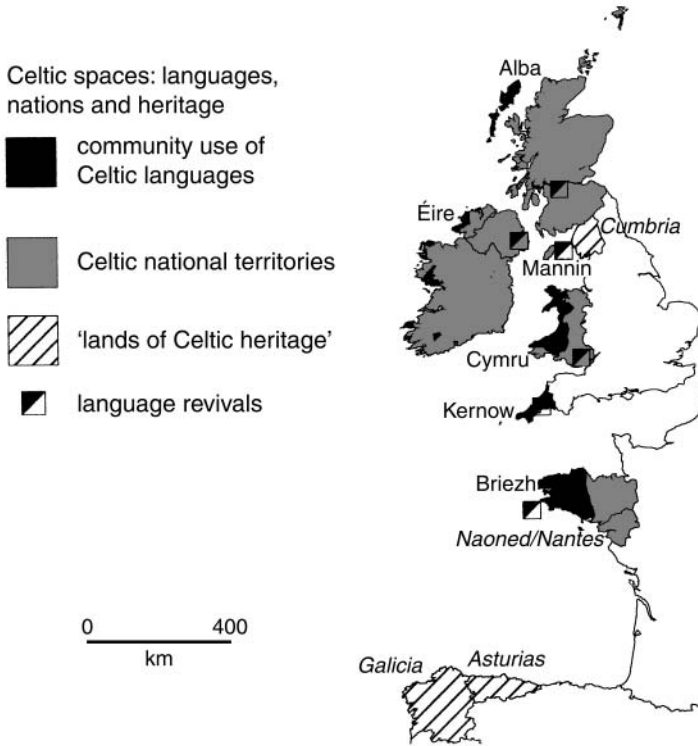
Celtic spaces: languages, nations and heritage

community use of Celtic languages

Celtic national territories

'lands of Celtic heritage'

language revivals

0

400

km

Alba

Éire

Cumbria

Mannin

Cymru

Kernow

Briezh

Naoned/Nantes

Galicia

Asturias